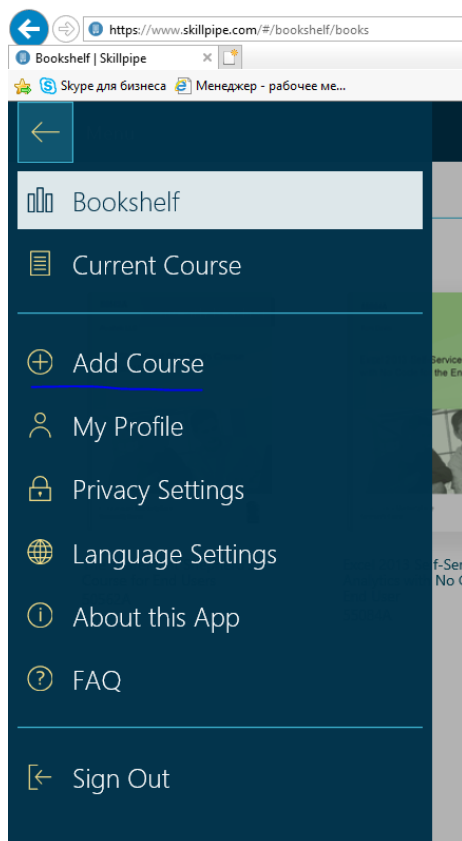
https://www.skillpipe.com/#/bookshelf/books
Bookshelf | Skillpipe
Skype для бизнеса
Менеджер - рабочее ме...

Bookshelf
Current Course
Add Course
My Profile
Privacy Settings
Language Settings
About this App
FAQ
Sign Out